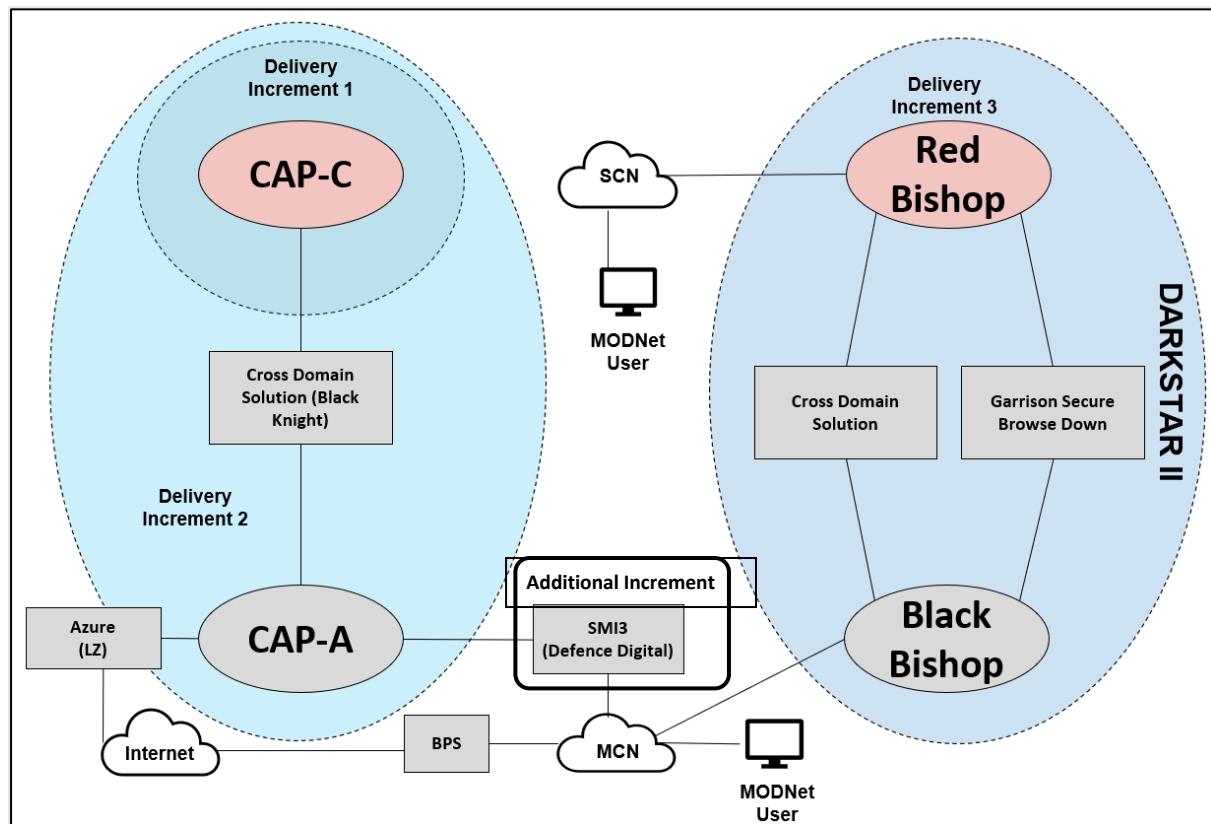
Delivery Increment 1

CAP-C

Cross Domain Solution (Black Knight)

Delivery Increment 2

Azure (LZ)

CAP-A

Internet

SCN

MODNet User

Additional Increment

SMI3 (Defence Digital)

BPS

MCN

MODNet User

Delivery Increment 3

Red Bishop

Cross Domain Solution

Garrison Secure Browse Down

Black Bishop

DARKSTAR II